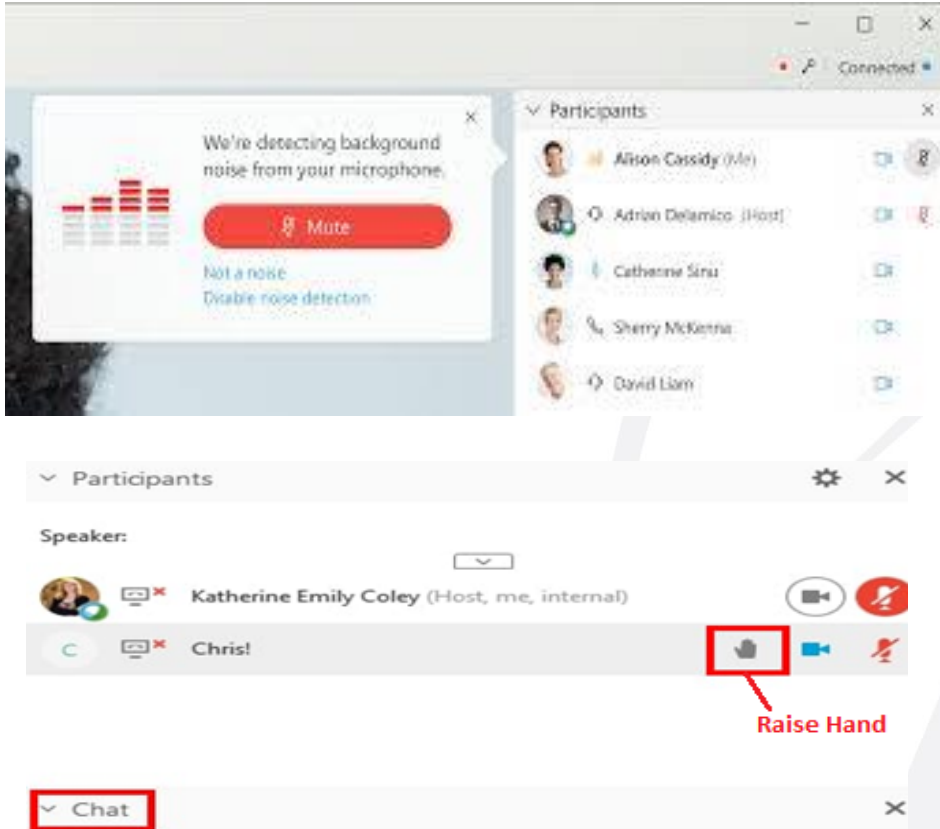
Connected

We're detecting background noise from your microphone.

Mute

Not a noise

Disable noise detection

Participants

Alison Cassidy (Me)

Adrian Delamico (Host)

Catherine Sinu

Sherry McKenna

David Liam

Participants

Speaker:

Katherine Emily Coley (Host, me, internal)

C Chris!

Raise Hand

Chat